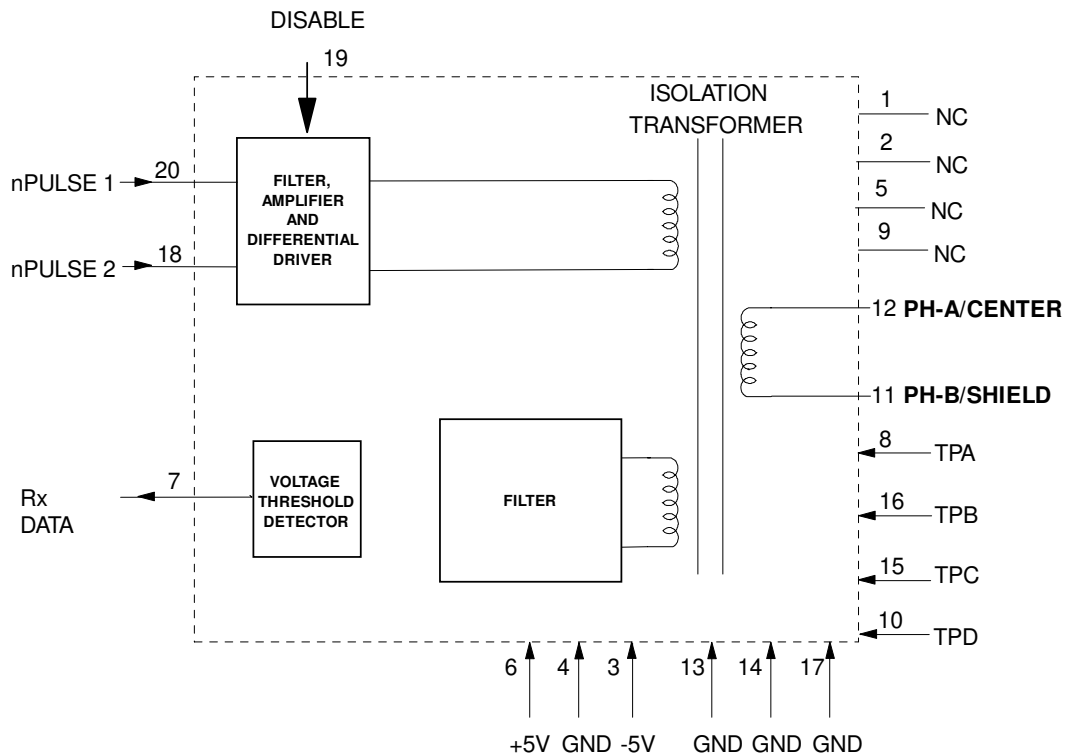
DISABLE

19

ISOLATION TRANSFORMER

1 NC

2 NC

5 NC

9 NC

nPULSE 1 20

nPULSE 2 18

FILTER, AMPLIFIER AND DIFFERENTIAL DRIVER

12 **PH-A**/**CENTER**

11 **PH-B**/**SHIELD**

8 TPA

16 TPB

15 TPC

10 TPD

Rx DATA 7

VOLTAGE THRESHOLD DETECTOR

FILTER

6 4 3 13 14 17

+5V GND -5V GND GND GND